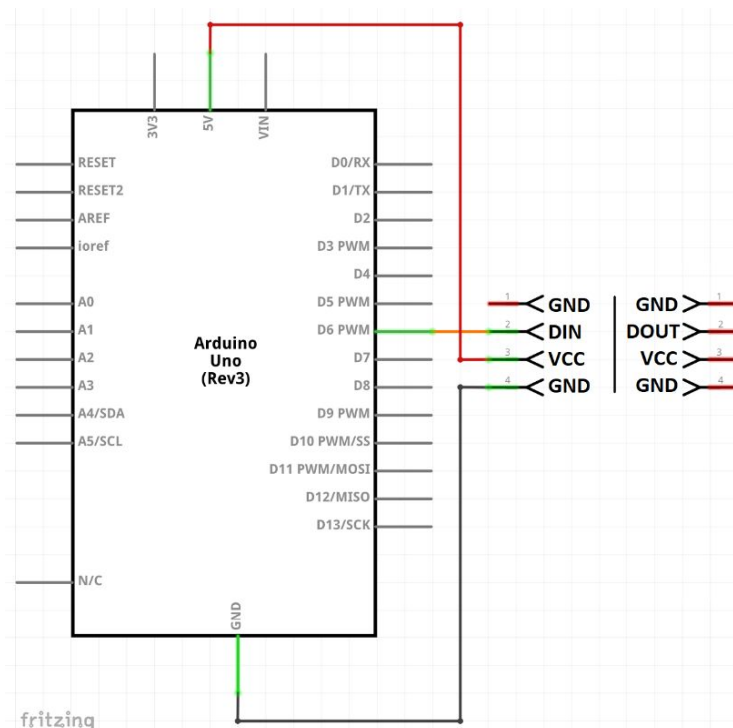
3V3
5V
VIN
RESET
RESET2
AREF
ioref
A0
A1
A2
A3
A4/SDA
A5/SCL
N/C
D0/RX
D1/TX
D2
D3 PWM
D4
D5 PWM
D6 PWM
D7
D8
D9 PWM
D10 PWM/SS
D11 PWM/MOSI
D12/MISO
D13/SCK
Arduino Uno (Rev3)
GND
1 GND
2 DIN
3 VCC
4 GND
GND 1
DOUT 2
VCC 3
GND 4
fritzing